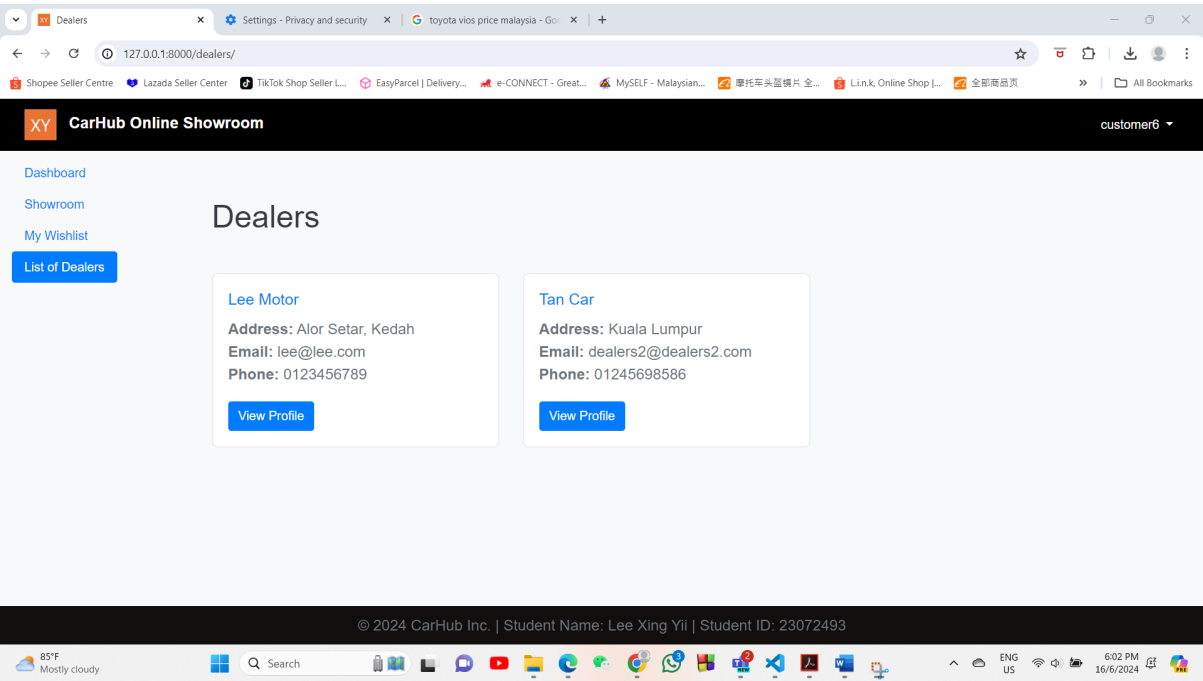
XY Dealers ×
Settings - Privacy and security ×
toyota vios price malaysia - Go ×
+

127.0.0.1:8000/dealers/

Shopee Seller Centre
Lazada Seller Center
TikTok Shop Seller L...
EasyParcel | Delivery...
e-CONNECT - Great...
MySELF - Malaysian...
摩托车头盔镜片 全...
L.i.n.k, Online Shop |...
全部商品页
»
All Bookmarks

XY CarHub Online Showroom
customer6

Dashboard
Showroom
My Wishlist
List of Dealers

Dealers

Lee Motor
**Address:** Alor Setar, Kedah
**Email:** lee@lee.com
**Phone:** 0123456789
View Profile

Tan Car
**Address:** Kuala Lumpur
**Email:** dealers2@dealers2.com
**Phone:** 01245698586
View Profile

© 2024 CarHub Inc. | Student Name: Lee Xing Yii | Student ID: 23072493

85°F
Mostly cloudy
Search
3
2
ENG
US
6:02 PM
16/6/2024